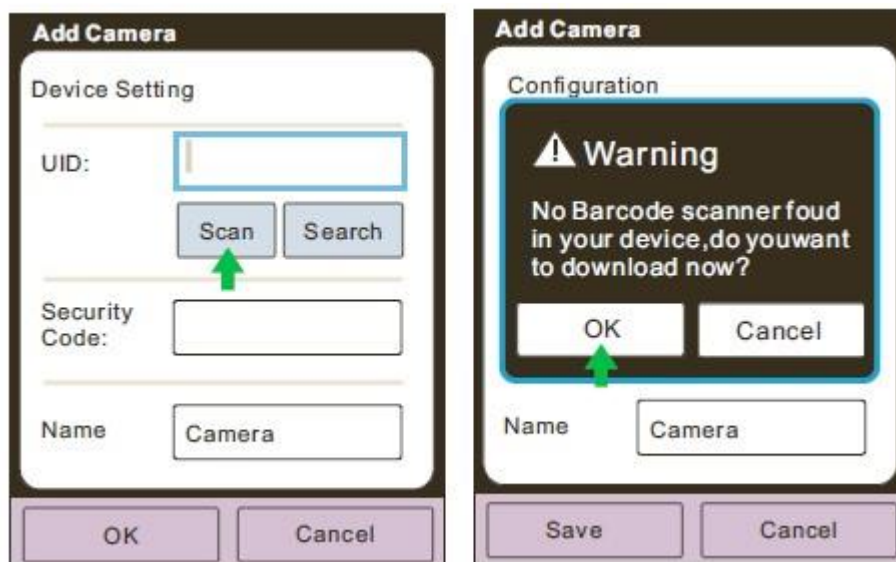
Add Camera

Device Setting

UID:

Scan Search

Security Code:

Name Camera

OK Cancel

Add Camera

Configuration

Warning

No Barcode scanner foud in your device,do youwant to download now?

OK Cancel

Name Camera

Save Cancel